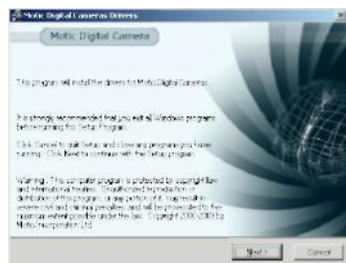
Motic Digital Cameras Drivers

Motic Digital Camera

This program will install the drivers for Motic Digital Cameras.

It is strongly recommended that you exit all Windows programs before running this Setup Program.

Click Cancel to quit Setup and close any programs you have running. Click Next to continue with the Setup program.

Warning: This computer program is protected by copyright law and international treaties. Unauthorized reproduction or distribution of this program, or any portion of it, may result in severe civil and criminal penalties, and will be prosecuted to the maximum extent possible under the law. Copyright 2000-2008 by Motic Incorporation Ltd.

Next >

Cancel